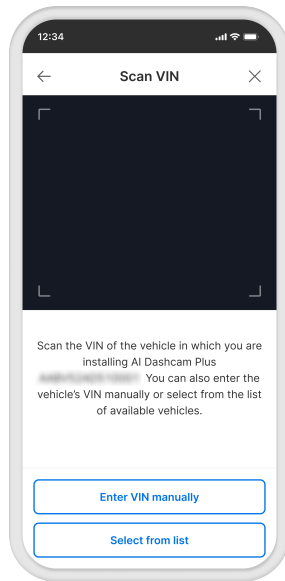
12:34

Scan VIN

Scan the VIN of the vehicle in which you are installing AI Dashcam Plus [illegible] You can also enter the vehicle's VIN manually or select from the list of available vehicles.

Enter VIN manually

Select from list